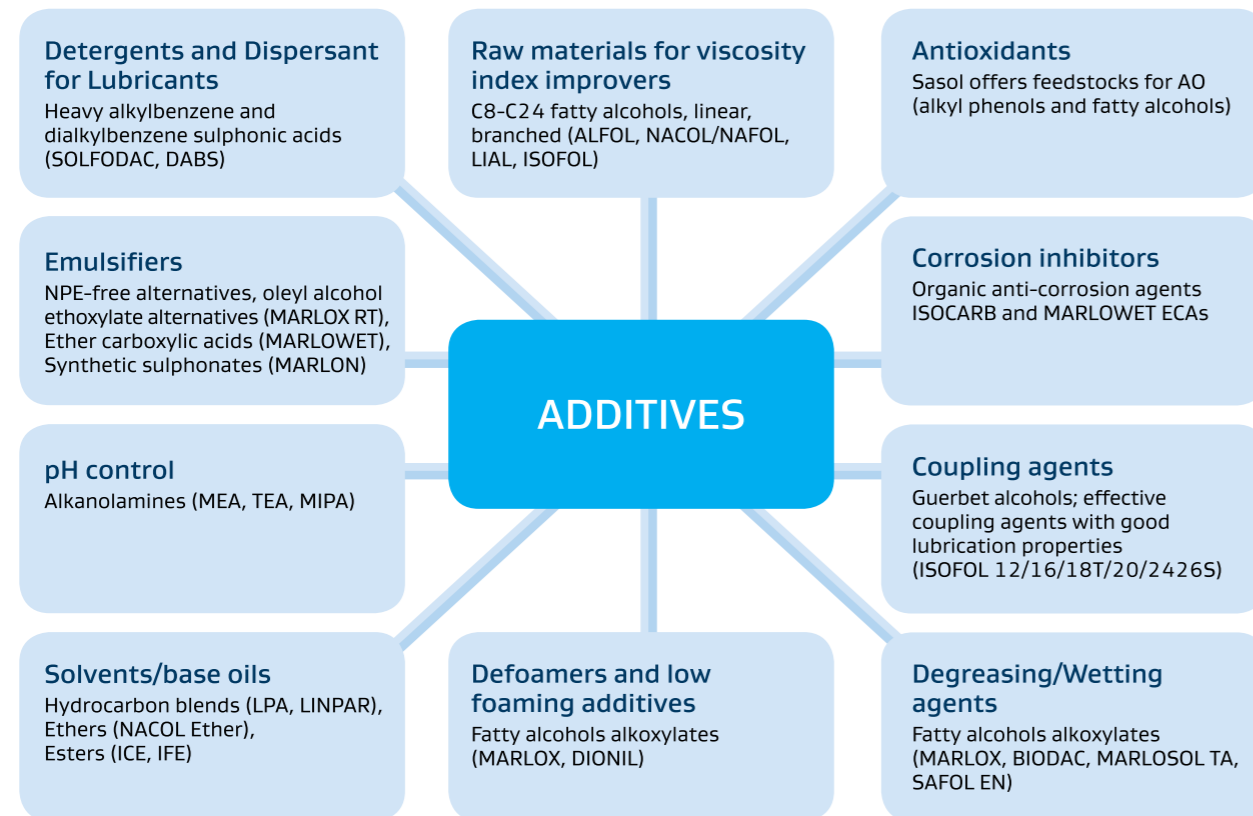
Detergents and Dispersant for Lubricants
Heavy alkylbenzene and dialkylbenzene sulphonic acids (SOLFODAC, DABS)

Raw materials for viscosity index improvers
C8-C24 fatty alcohols, linear, branched (ALFOL, NACOL/NAFOL, LIAL, ISOFOL)

Antioxidants
Sasol offers feedstocks for AO (alkyl phenols and fatty alcohols)

Emulsifiers
NPE-free alternatives, oleyl alcohol ethoxylate alternatives (MARLOX RT), Ether carboxylic acids (MARLOWET), Synthetic sulphonates (MARLON)

ADDITIVES

Corrosion inhibitors
Organic anti-corrosion agents ISOCARB and MARLOWET ECAs

pH control
Alkanolamines (MEA, TEA, MIPA)

Coupling agents
Guerbet alcohols; effective coupling agents with good lubrication properties (ISOFOL 12/16/18T/20/2426S)

Solvents/base oils
Hydrocarbon blends (LPA, LINPAR), Ethers (NACOL Ether), Esters (ICE, IFE)

Defoamers and low foaming additives
Fatty alcohols alkoxylates (MARLOX, DIONIL)

Degreasing/Wetting agents
Fatty alcohols alkoxylates (MARLOX, BIODAC, MARLOSOL TA, SAFOL EN)